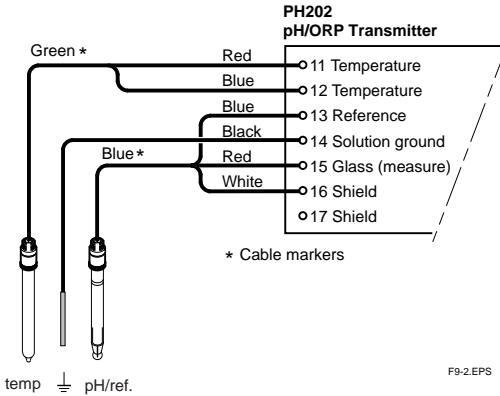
PH202
pH/ORP Transmitter

Green *

Red

Blue

Blue

Black

Blue *

Red

White

11 Temperature

12 Temperature

13 Reference

14 Solution ground

15 Glass (measure)

16 Shield

17 Shield

* Cable markers

temp ⏚ pH/ref.

F9-2.EPS